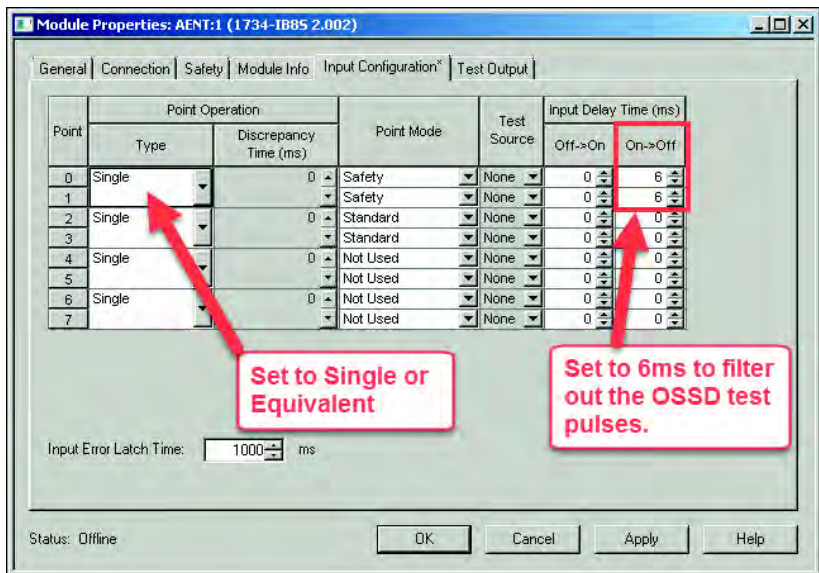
Module Properties: AENT:1 (1734-IB8S 2.002)

General | Connection | Safety | Module Info | Input Configuration* | Test Output

| Point | Point Operation Type | Point Operation Discrepancy Time (ms) | Point Mode | Test Source | Input Delay Time (ms) Off->On | Input Delay Time (ms) On->Off |
|---|---|---|---|---|---|---|
| 0 | Single | 0 | Safety | None | 0 | 6 |
| 1 | | | Safety | None | 0 | 6 |
| 2 | Single | 0 | Standard | None | 0 | 0 |
| 3 | | | Standard | None | 0 | 0 |
| 4 | Single | 0 | Not Used | None | 0 | 0 |
| 5 | | | Not Used | None | 0 | 0 |
| 6 | Single | 0 | Not Used | None | 0 | 0 |
| 7 | | | Not Used | None | 0 | 0 |

Set to Single or Equivalent

Set to 6ms to filter out the OSSD test pulses.

Input Error Latch Time: 1000 ms

Status: Offline

OK Cancel Apply Help